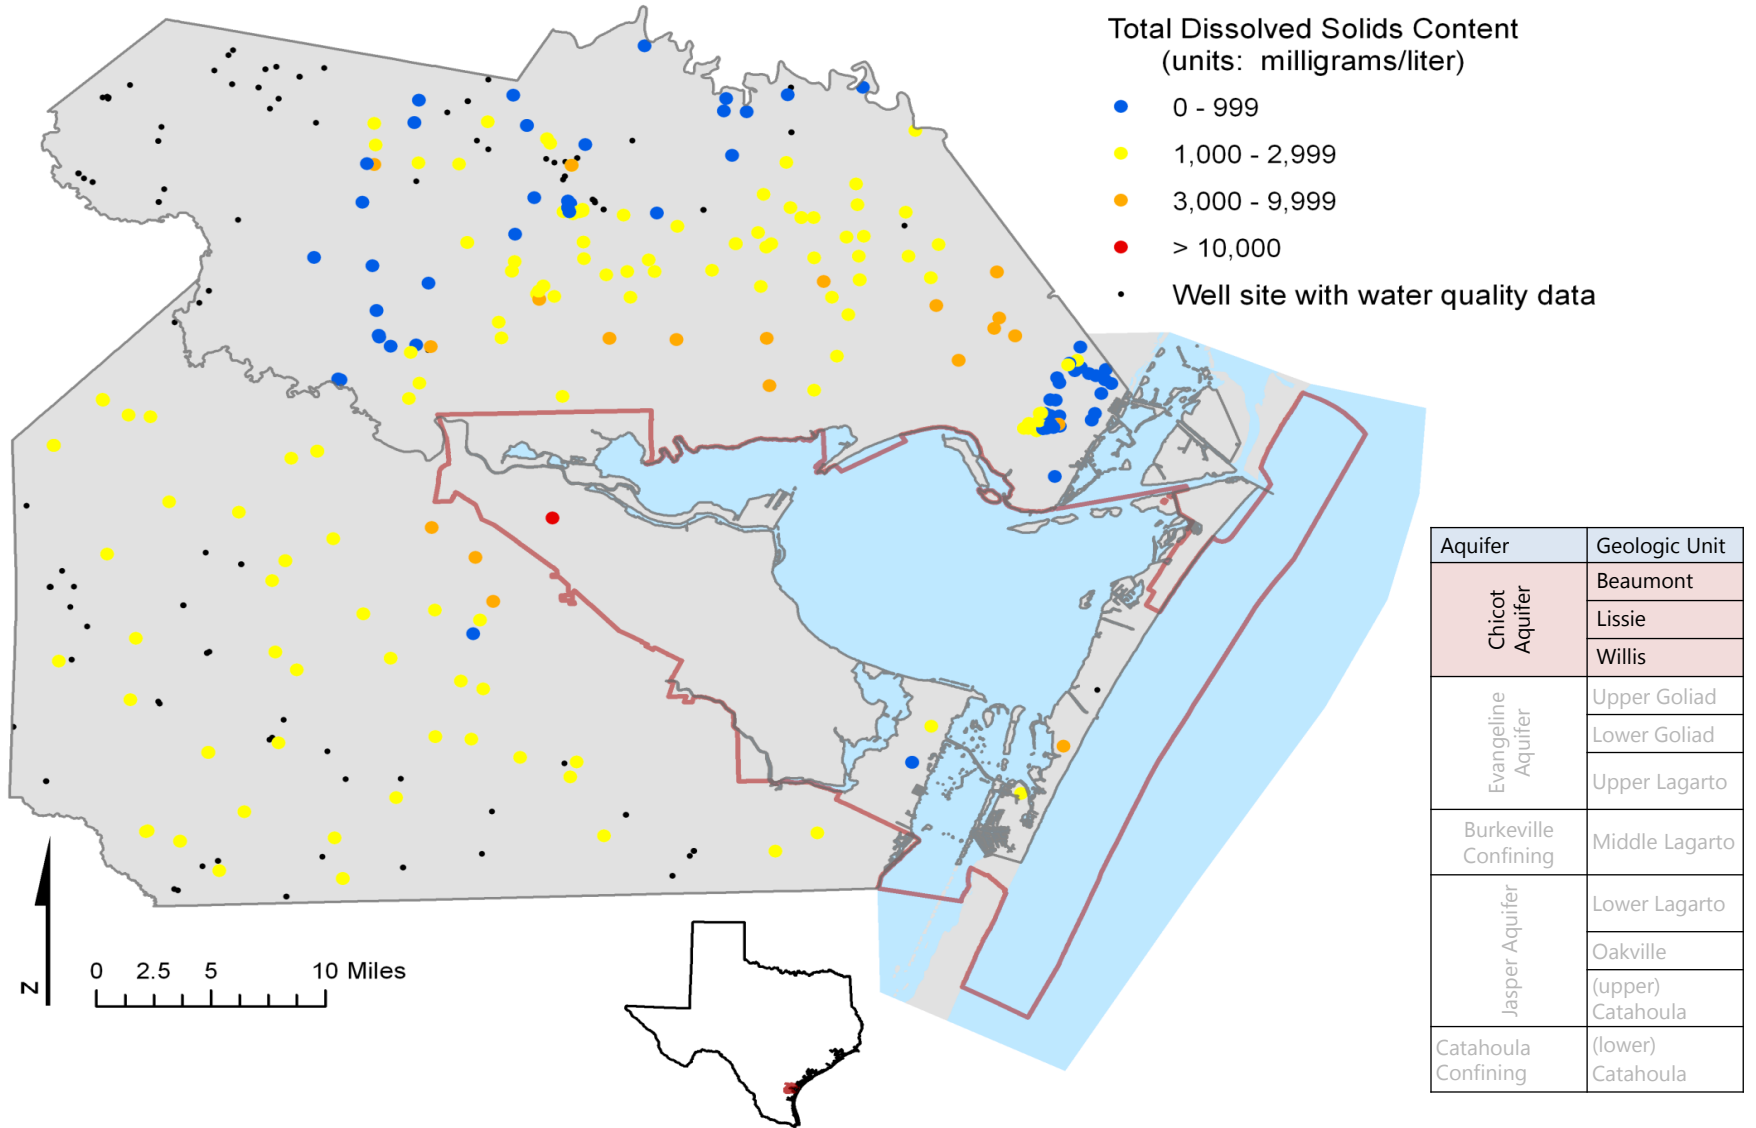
Total Dissolved Solids Content
(units: milligrams/liter)

0 - 999
1,000 - 2,999
3,000 - 9,999
> 10,000
Well site with water quality data

| Aquifer | Geologic Unit |
|---|---|
| Chicot Aquifer | Beaumont |
| | Lissie |
| | Willis |
| Evangeline Aquifer | Upper Goliad |
| | Lower Goliad |
| | Upper Lagarto |
| Burkeville Confining | Middle Lagarto |
| Jasper Aquifer | Lower Lagarto |
| | Oakville |
| | (upper) Catahoula |
| Catahoula Confining | (lower) Catahoula |

N

0 2.5 5 10 Miles